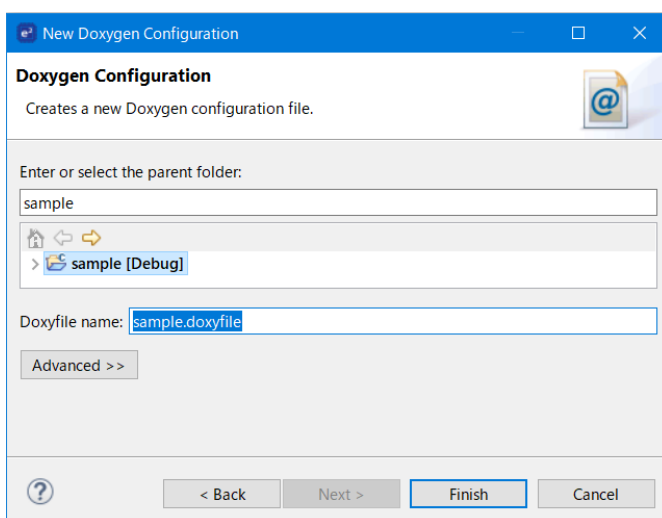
New Doxygen Configuration

Doxygen Configuration

Creates a new Doxygen configuration file.

Enter or select the parent folder:

sample

sample [Debug]

Doxyfile name: sample.doxyfile

Advanced >>

< Back

Next >

Finish

Cancel